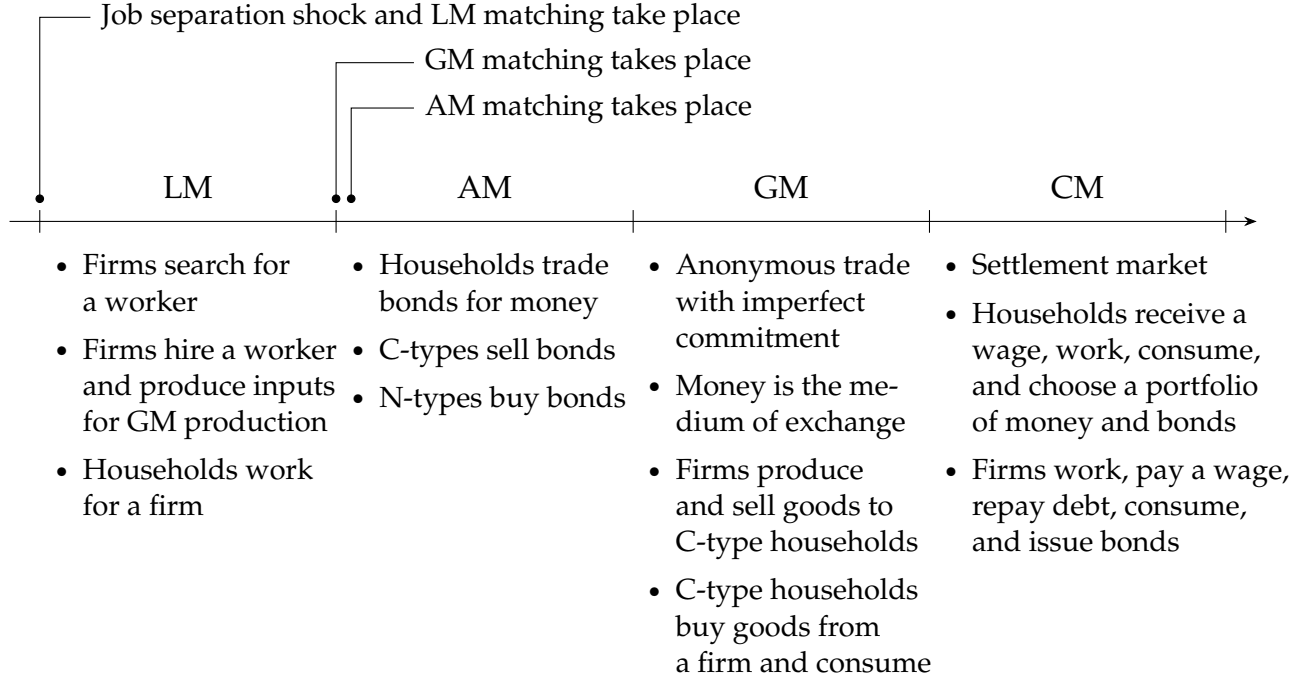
Job separation shock and LM matching take place

GM matching takes place

AM matching takes place

LM

AM

GM

CM

- Firms search for a worker
- Firms hire a worker and produce inputs for GM production
- Households work for a firm

- Households trade bonds for money
- C-types sell bonds
- N-types buy bonds

- Anonymous trade with imperfect commitment
- Money is the medium of exchange
- Firms produce and sell goods to C-type households
- C-type households buy goods from a firm and consume

- Settlement market
- Households receive a wage, work, consume, and choose a portfolio of money and bonds
- Firms work, pay a wage, repay debt, consume, and issue bonds